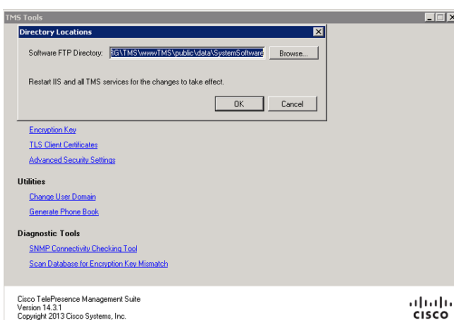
TMS Tools

Directory Locations

Software FTP Directory: IG\TMS\wwwTMS\public\data\SystemSoftware Browse...

Restart IIS and all TMS services for the changes to take effect.

OK Cancel

Encryption Key
TLS Client Certificates
Advanced Security Settings

Utilities
Change User Domain
Generate Phone Book

Diagnostic Tools
SNMP Connectivity Checking Tool
Scan Database for Encryption Key Mismatch

Cisco TelePresence Management Suite
Version 14.3.1
Copyright 2013 Cisco Systems, Inc.

CISCO